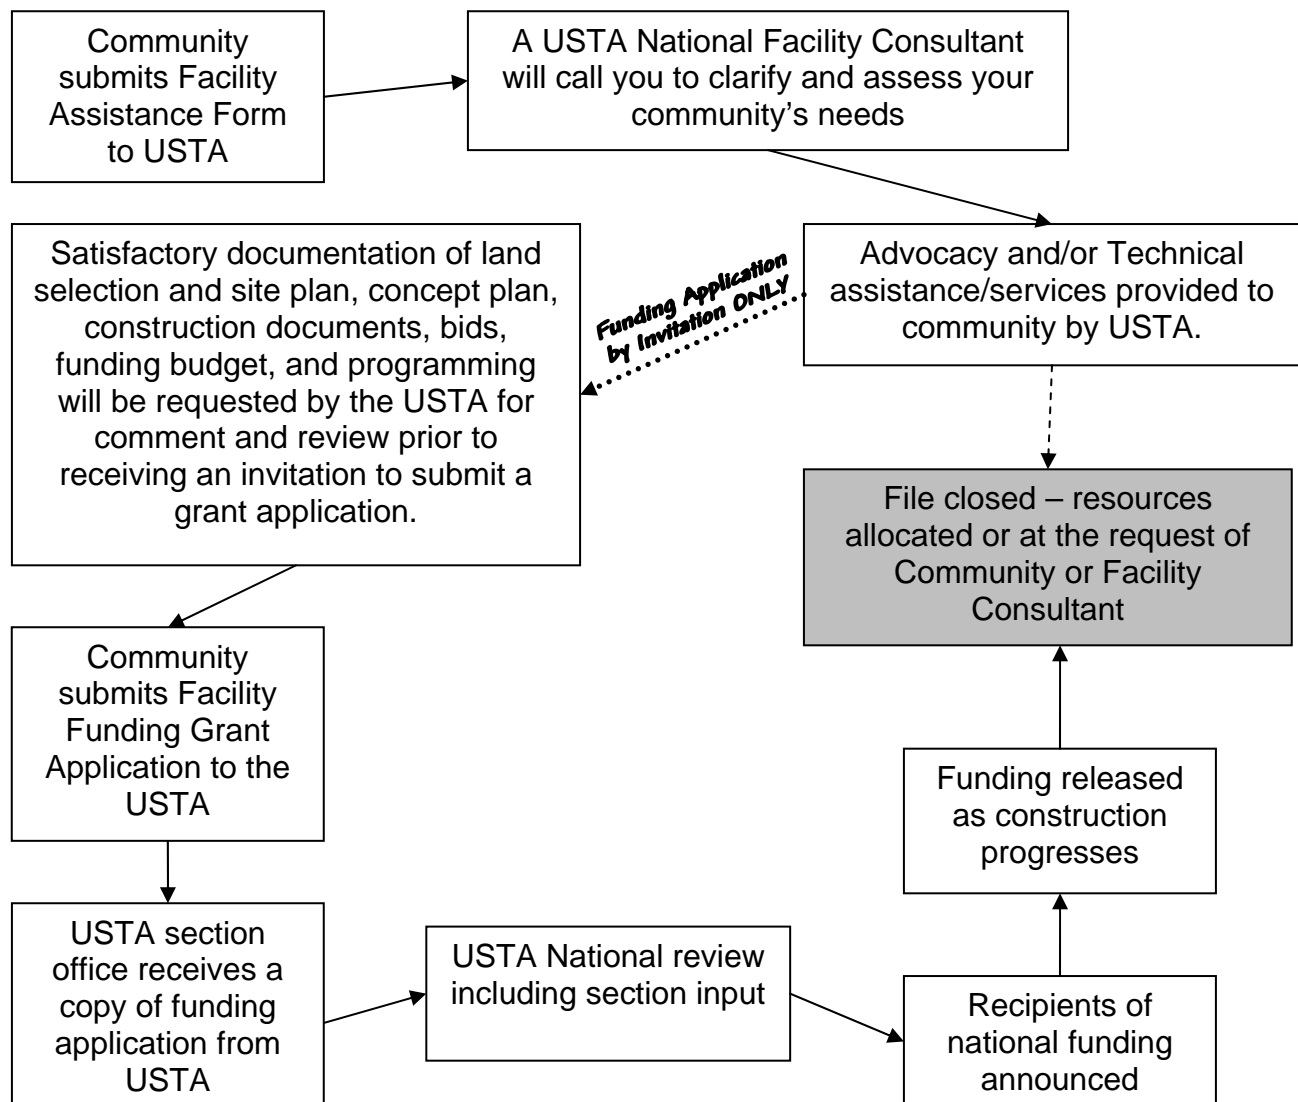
Community submits Facility Assistance Form to USTA

A USTA National Facility Consultant will call you to clarify and assess your community's needs

Advocacy and/or Technical assistance/services provided to community by USTA.

Funding Application by Invitation ONLY

Satisfactory documentation of land selection and site plan, concept plan, construction documents, bids, funding budget, and programming will be requested by the USTA for comment and review prior to receiving an invitation to submit a grant application.

File closed – resources allocated or at the request of Community or Facility Consultant

Community submits Facility Funding Grant Application to the USTA

Funding released as construction progresses

USTA section office receives a copy of funding application from USTA

USTA National review including section input

Recipients of national funding announced